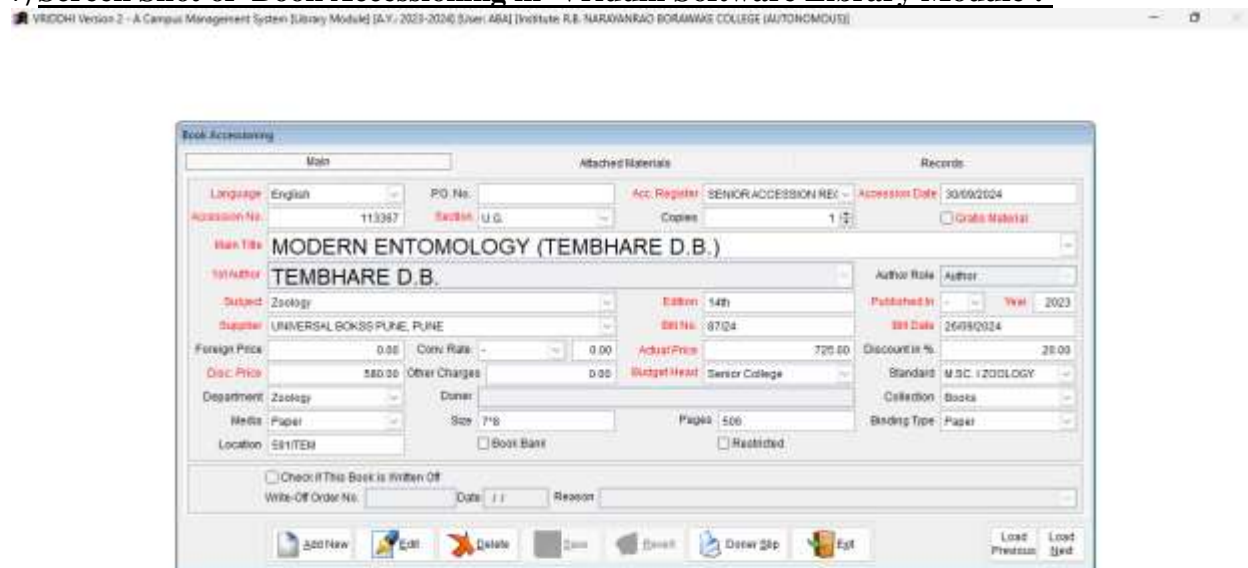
VRIDDHI Version 2 - A Campus Management System [Library Module] [A.Y.- 2023-2024] [User: ABA] [Institute: R.B. NARAYANRAO BORAWAKE COLLEGE (AUTONOMOUS)]

Book Accessioning

Main

Attached Materials

Records

Language English

P.O. No.

Acc. Register SENIOR ACCESSION REC

Accession Date 30/09/2024

Accession No. 113367

Section U.G.

Copies 1

Gratis Material

Main Title MODERN ENTOMOLOGY (TEMBHARE D.B.)

1st Author TEMBHARE D.B.

Author Role Author

Subject Zoology

Edition 14th

Published In

Year 2023

Supplier UNIVERSAL BOKSS PUNE, PUNE

Bill No. 87/24

Bill Date 26/09/2024

Foreign Price 0.00

Conv. Rate -

0.00

Actual Price 725.00

Discount in % 20.00

Disc. Price 580.00

Other Charges 0.00

Budget Head Senior College

Standard M.SC. I ZOOLOGY

Department Zoology

Donor

Collection Books

Media Paper

Size 7*8

Pages 506

Binding Type Paper

Location 591/TEM

Book Bank

Restricted

Check If This Book is Written Off

Write-Off Order No.

Date / /

Reason

Add New

Edit

Delete

Save

Reset

Donor Slip

Exit

Load Previous

Load Next